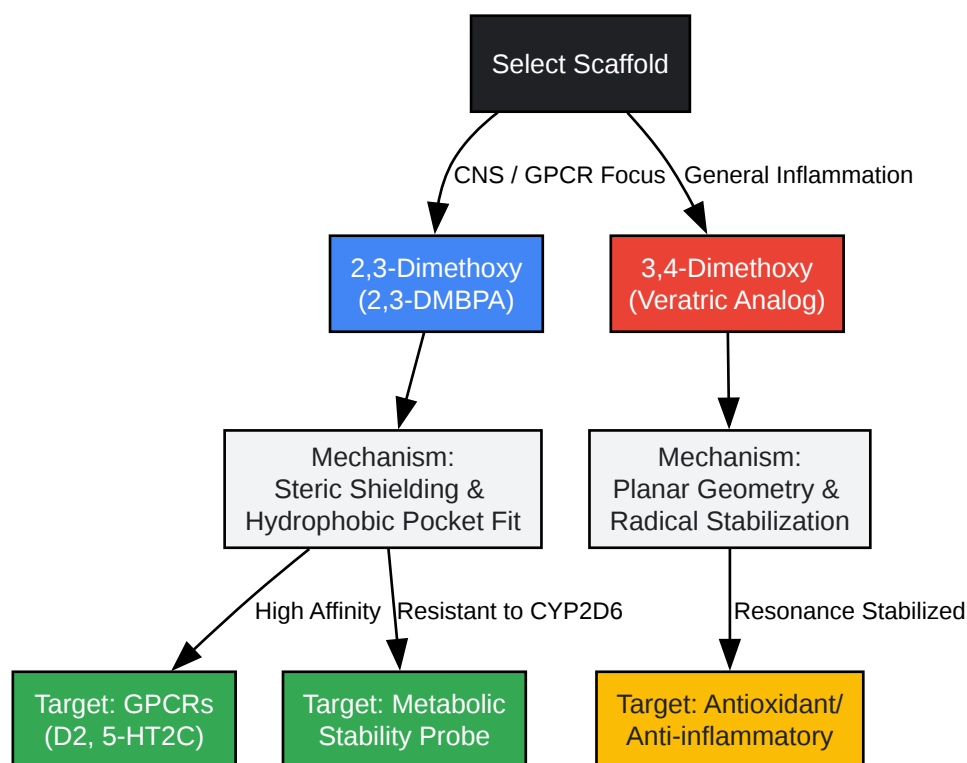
Select Scaffold

CNS / GPCR Focus

General Inflammation

2,3-Dimethoxy (2,3-DMBPA)

3,4-Dimethoxy (Veratric Analog)

Mechanism: Steric Shielding & Hydrophobic Pocket Fit

Mechanism: Planar Geometry & Radical Stabilization

High Affinity

Resistant to CYP2D6

Resonance Stabilized

Target: GPCRs (D2, 5-HT2C)

Target: Metabolic Stability Probe

Target: Antioxidant/ Anti-inflammatory